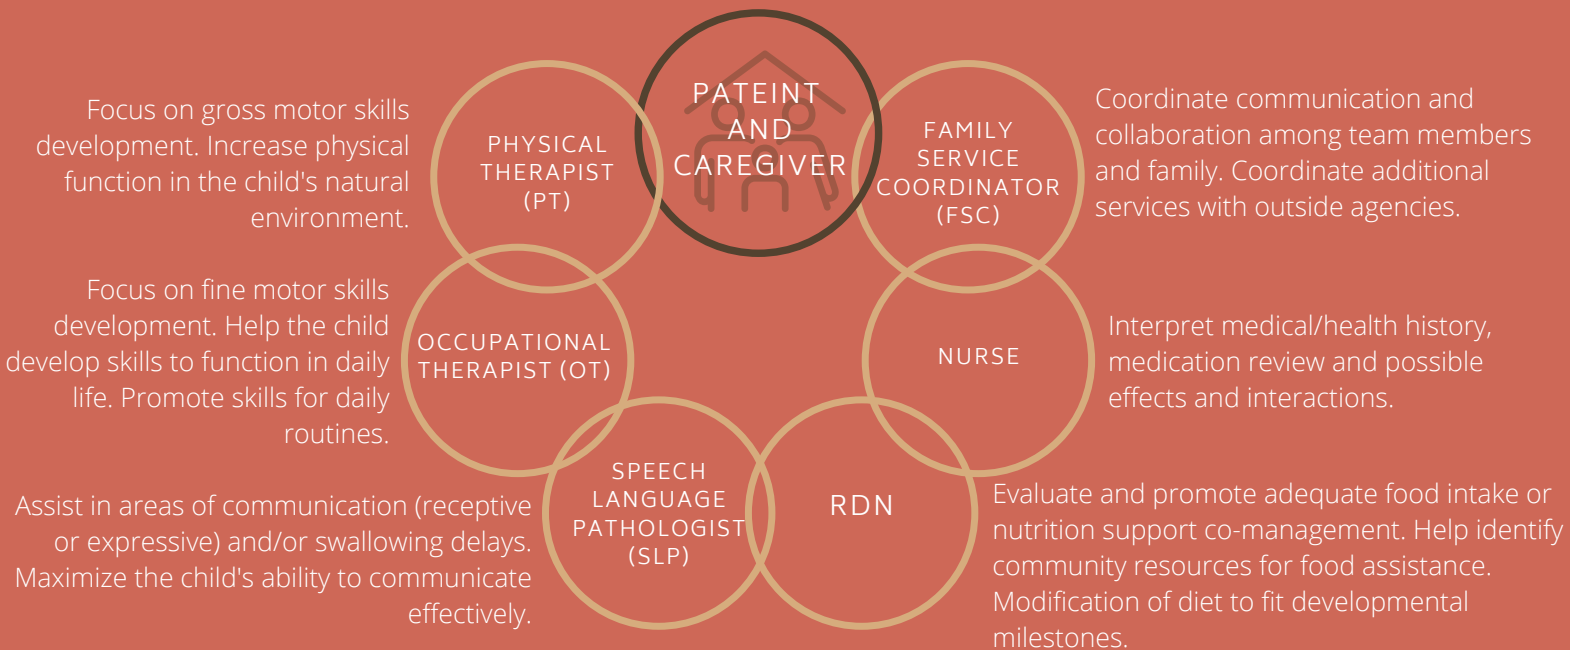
PATEINT AND CAREGIVER

PHYSICAL THERAPIST (PT)

Focus on gross motor skills development. Increase physical function in the child's natural environment.

FAMILY SERVICE COORDINATOR (FSC)

Coordinate communication and collaboration among team members and family. Coordinate additional services with outside agencies.

OCCUPATIONAL THERAPIST (OT)

Focus on fine motor skills development. Help the child develop skills to function in daily life. Promote skills for daily routines.

NURSE

Interpret medical/health history, medication review and possible effects and interactions.

SPEECH LANGUAGE PATHOLOGIST (SLP)

Assist in areas of communication (receptive or expressive) and/or swallowing delays. Maximize the child's ability to communicate effectively.

RDN

Evaluate and promote adequate food intake or nutrition support co-management. Help identify community resources for food assistance. Modification of diet to fit developmental milestones.